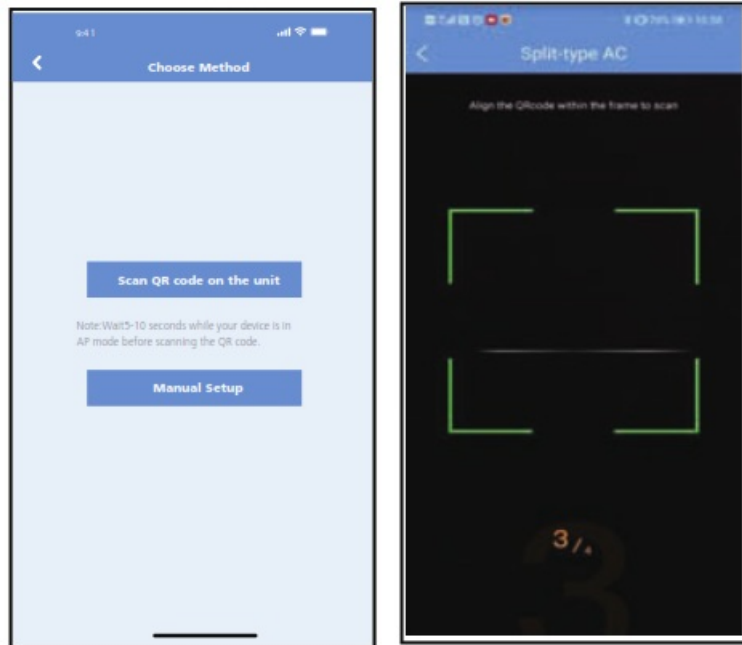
9:41

Choose Method

Scan QR code on the unit

Note:Wait5-10 seconds while your device is in AP mode before scanning the QR code.

Manual Setup

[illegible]

Split-type AC

Align the QRcode within the frame to scan

3/4